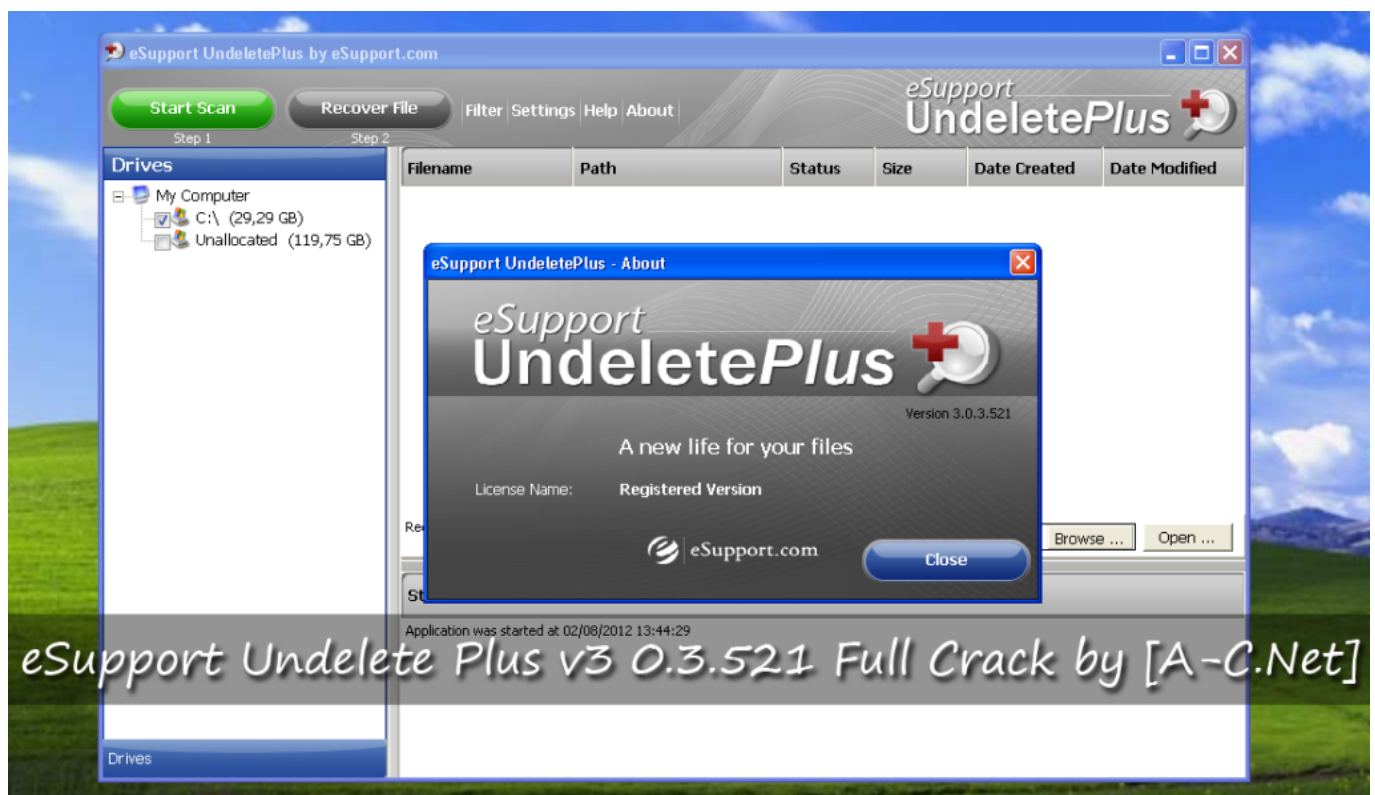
eSupport UndeletePlus by eSupport.com

Start Scan
Step 1

Recover File
Step 2

Filter | Settings | Help | About

eSupport
UndeletePlus

Drives

My Computer
C:\ (29,29 GB)
Unallocated (119,75 GB)

| Filename | Path | Status | Size | Date Created | Date Modified |
|---|---|---|---|---|---|

eSupport UndeletePlus - About

eSupport
UndeletePlus

Version 3.0.3.521

A new life for your files

License Name: Registered Version

eSupport.com

Close

Re

Browse ...

Open ...

St

Application was started at 02/08/2012 13:44:29

eSupport Undelete Plus v3 0.3.521 Full Crack by [A-C.Net]

Drives